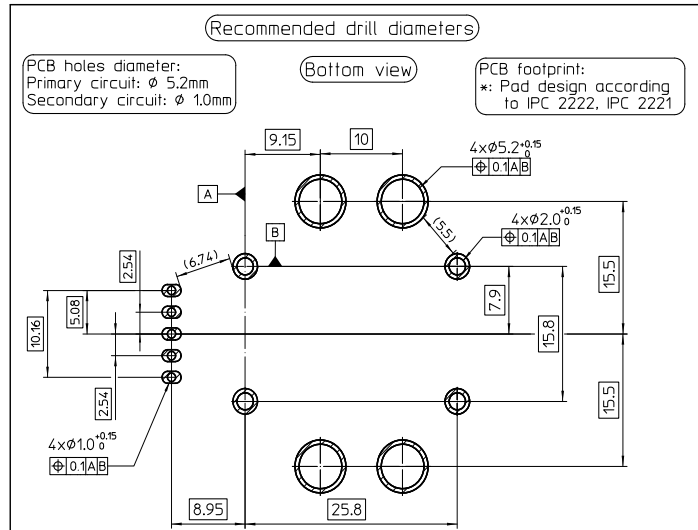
Recommended drill diameters

PCB holes diameter:
Primary circuit: ϕ 5.2mm
Secondary circuit: ϕ 1.0mm

Bottom view

PCB footprint:
*: Pad design according to IPC 2222, IPC 2221

9.15
10
$4\times\phi5.2^{+0.15}_{0}$
⊕ 0.1 A B
A
B
(5.5)
$4\times\phi2.0^{+0.15}_{0}$
⊕ 0.1 A B
2.54
(6.74)
5.08
10.16
7.9
15.8
15.5
15.5
2.54
$4\times\phi1.0^{+0.15}_{0}$
⊕ 0.1 A B
8.95
25.8